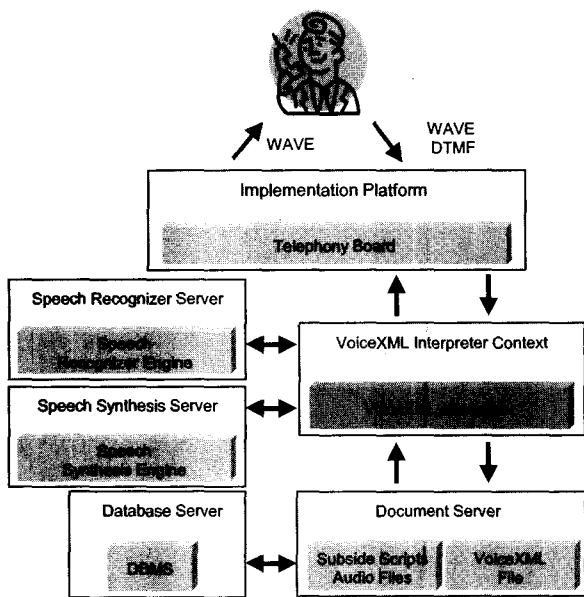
WAVE

WAVE
DTMF

Implementation Platform

Telephony Board

Speech Recognizer Server

Speech Recognizer Engine

VoiceXML Interpreter Context

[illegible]

Speech Synthesis Server

Speech Synthesis Engine

Database Server

DBMS

Document Server

Subside Script Audio Files

VoiceXML File